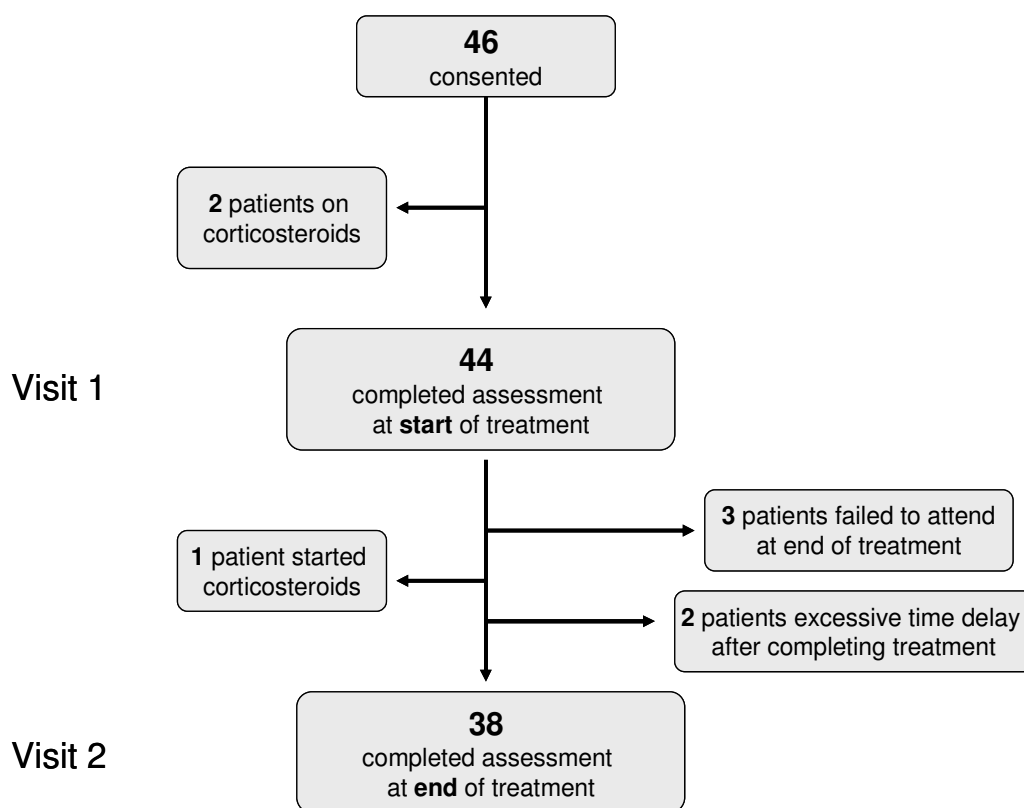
46
consented

2 patients on corticosteroids

Visit 1

44
completed assessment at start of treatment

3 patients failed to attend at end of treatment

1 patient started corticosteroids

2 patients excessive time delay after completing treatment

Visit 2

38
completed assessment at end of treatment